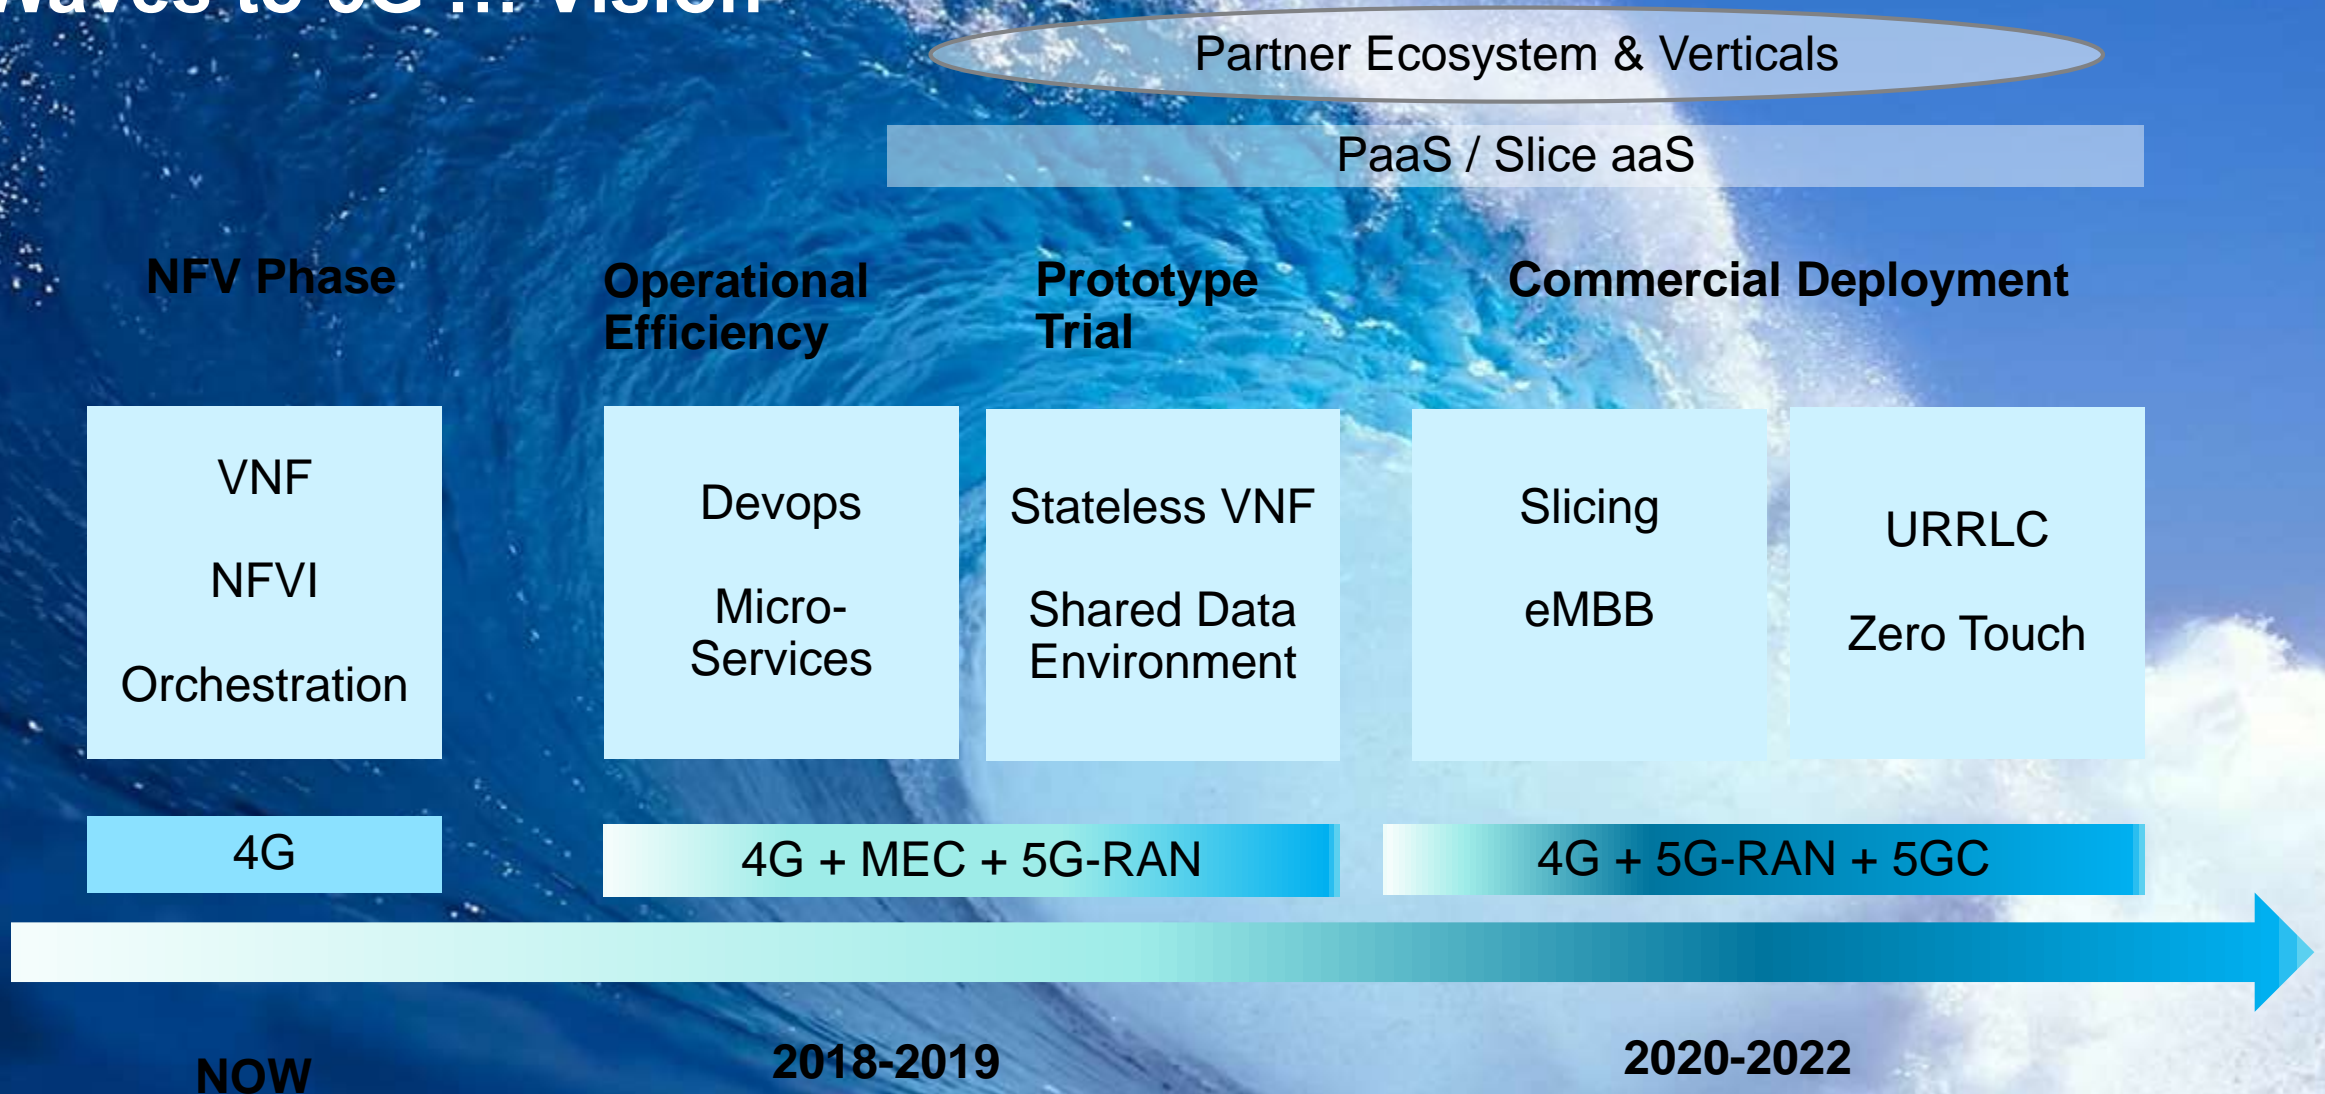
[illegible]

Partner Ecosystem & Verticals

PaaS / Slice aaS

NFV Phase

Operational Efficiency

Prototype Trial

Commercial Deployment

VNF

NFVI

Orchestration

Devops

Micro-Services

Stateless VNF

Shared Data Environment

Slicing

eMBB

URRLC

Zero Touch

4G

4G + MEC + 5G-RAN

4G + 5G-RAN + 5GC

NOW

2018-2019

2020-2022